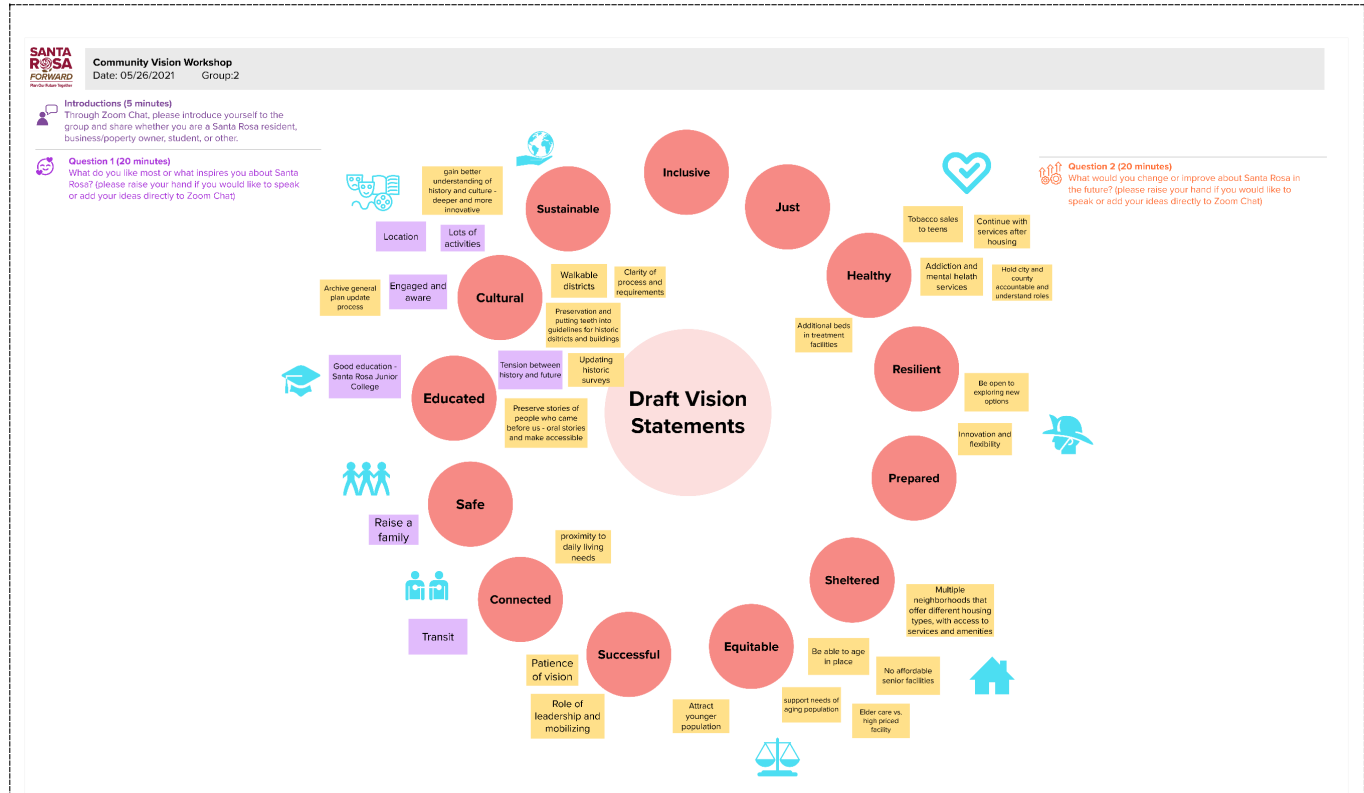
SANTA ROSA FORWARD
Plan Our Future Together

Community Vision Workshop
Date: 05/26/2021 Group:2

Introductions (5 minutes)
Through Zoom Chat, please introduce yourself to the group and share whether you are a Santa Rosa resident, business/poperty owner, student, or other.

Question 1 (20 minutes)
What do you like most or what inspires you about Santa Rosa? (please raise your hand if you would like to speak or add your ideas directly to Zoom Chat)

Question 2 (20 minutes)
What would you change or improve about Santa Rosa in the future? (please raise your hand if you would like to speak or add your ideas directly to Zoom Chat)

Draft Vision Statements

Inclusive
Just
Sustainable
Healthy
Cultural
Resilient
Educated
Prepared
Safe
Sheltered
Connected
Equitable
Successful

gain better understanding of history and culture - deeper and more innovative
Location
Lots of activities
Archive general plan update process
Engaged and aware
Walkable districts
Clarity of process and requirements
Preservation and putting teeth into guidelines for historic dsitricts and buildings
Good education - Santa Rosa Junior College
Tension between history and future
Updating historic surveys
Preserve stories of people who came before us - oral stories and make accessible
Raise a family
proximity to daily living needs
Transit
Patience of vision
Role of leadership and mobilizing
Attract younger population

Tobacco sales to teens
Continue with services after housing
Addiction and mental helath services
Hold city and county accountable and understand roles
Additional beds in treatment facilities
Be open to exploring new options
Innovation and flexibility
Multiple neighborhoods that offer different housing types, with access to services and amenities
Be able to age in place
No affordable senior facilities
support needs of aging population
Elder care vs. high priced facility